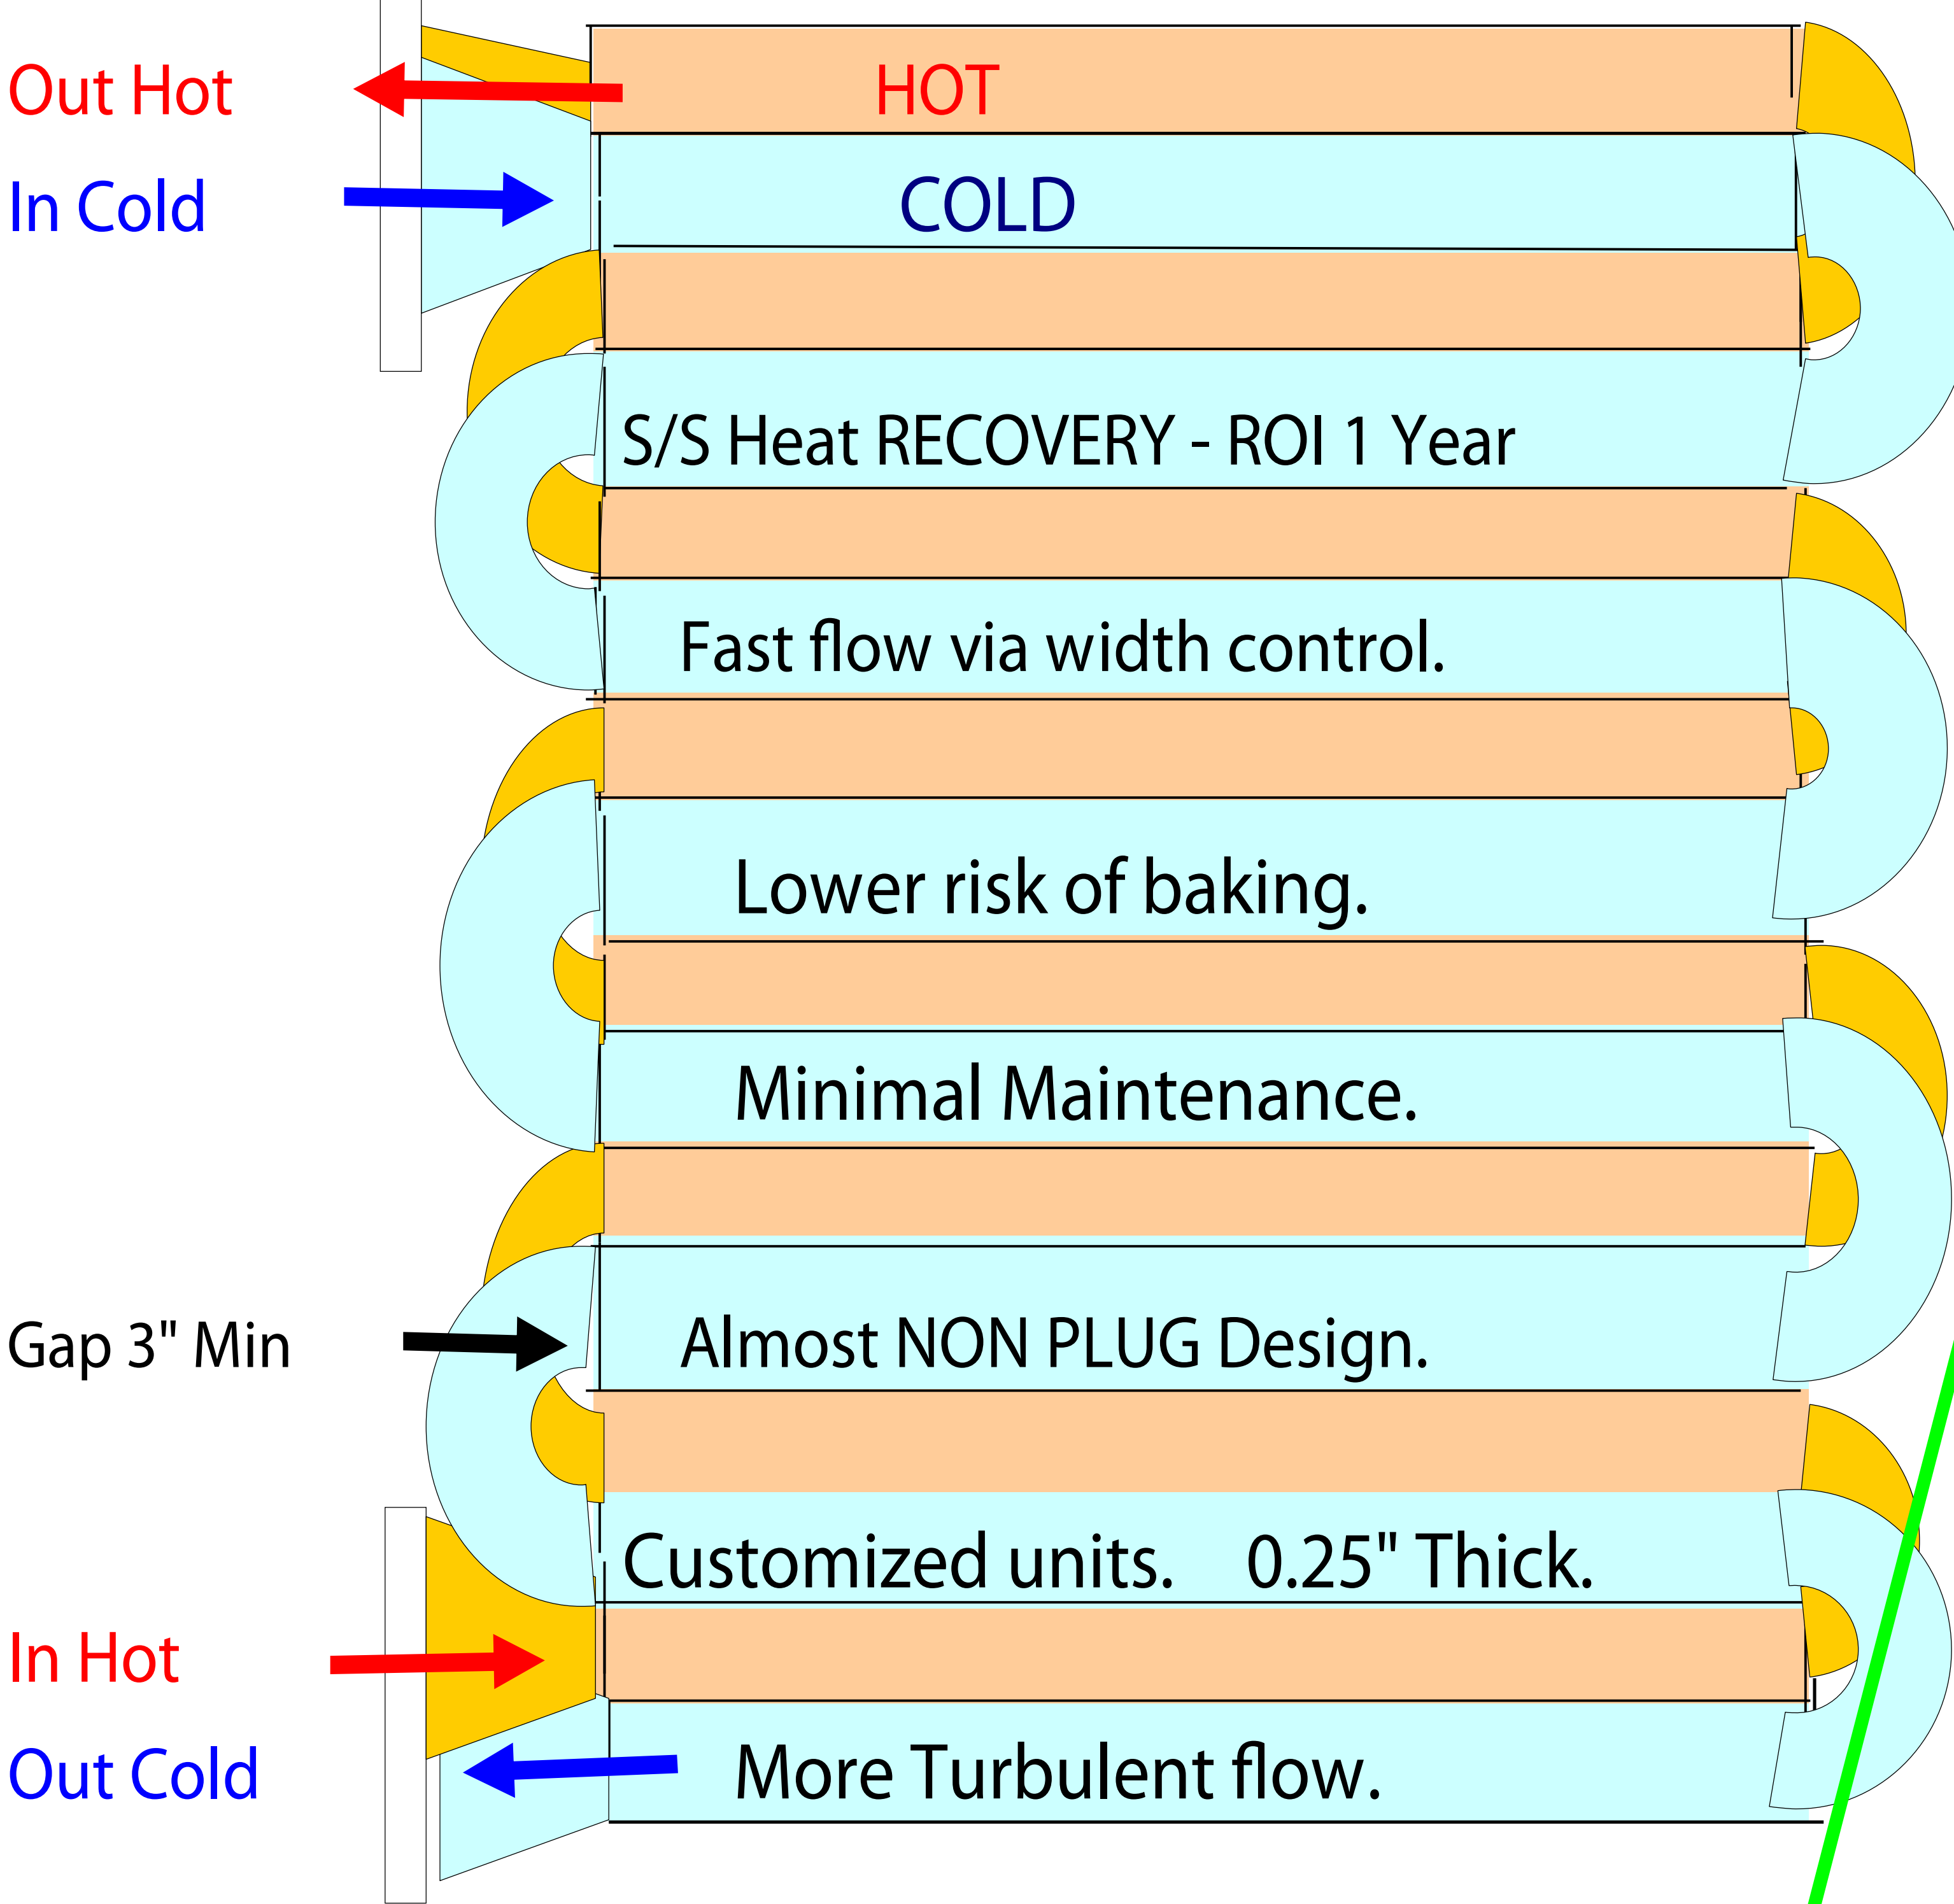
Out Hot

HOT

In Cold

COLD

S/S Heat RECOVERY - ROI 1 Year

Fast flow via width control.

Lower risk of baking.

Minimal Maintenance.

Gap 3" Min

Almost NON PLUG Design.

Customized units. 0.25" Thick.

In Hot

Out Cold

More Turbulent flow.